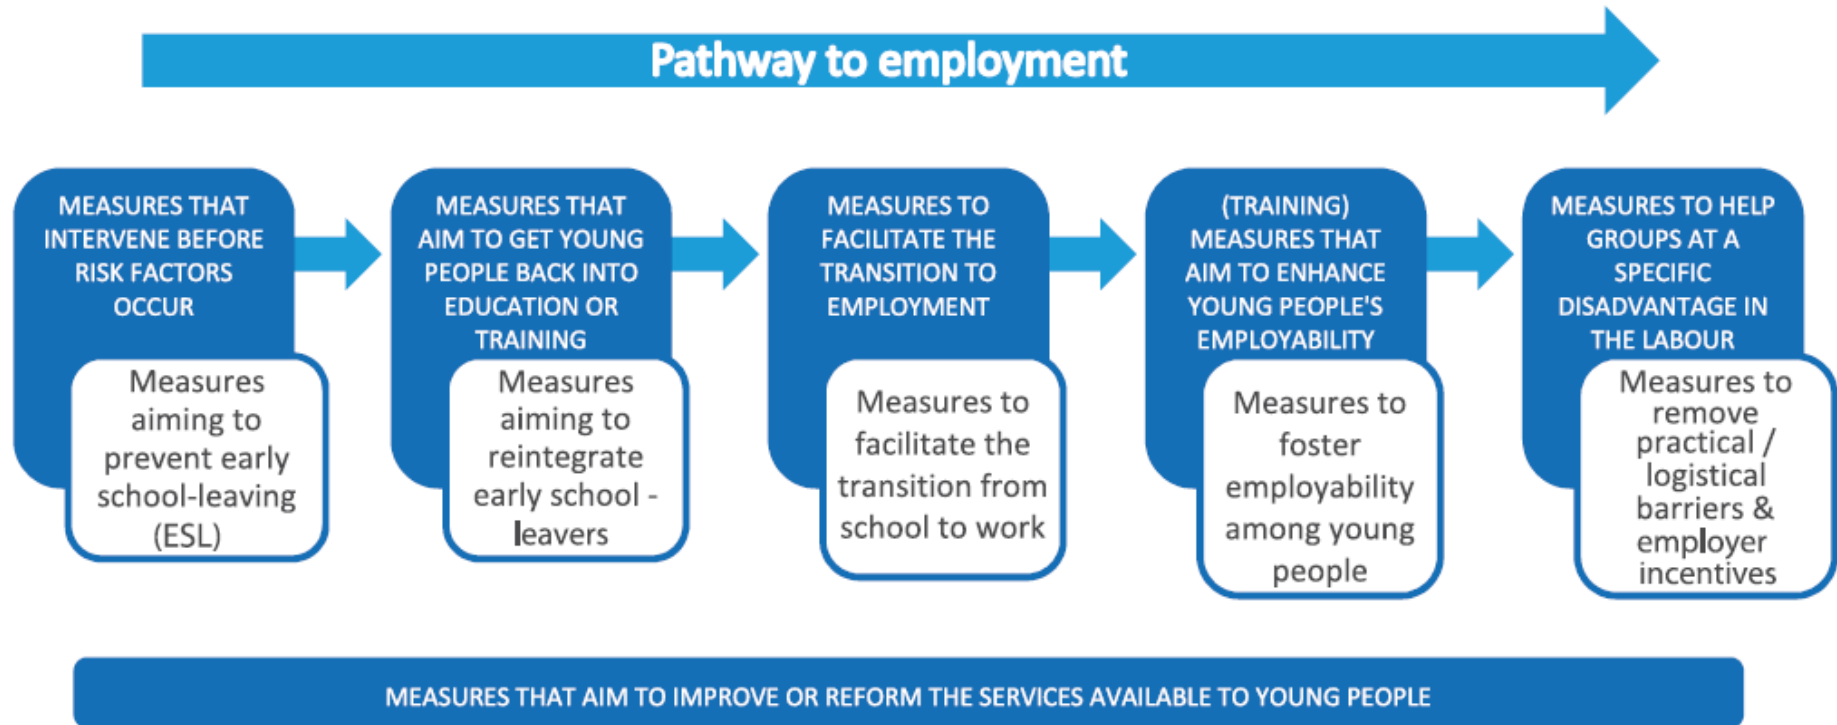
Pathway to employment

MEASURES THAT INTERVENE BEFORE RISK FACTORS OCCUR

Measures aiming to prevent early school-leaving (ESL)

MEASURES THAT AIM TO GET YOUNG PEOPLE BACK INTO EDUCATION OR TRAINING

Measures aiming to reintegrate early school - leavers

MEASURES TO FACILITATE THE TRANSITION TO EMPLOYMENT

Measures to facilitate the transition from school to work

(TRAINING) MEASURES THAT AIM TO ENHANCE YOUNG PEOPLE'S EMPLOYABILITY

Measures to foster employability among young people

MEASURES TO HELP GROUPS AT A SPECIFIC DISADVANTAGE IN THE LABOUR

Measures to remove practical / logistical barriers & employer incentives

MEASURES THAT AIM TO IMPROVE OR REFORM THE SERVICES AVAILABLE TO YOUNG PEOPLE